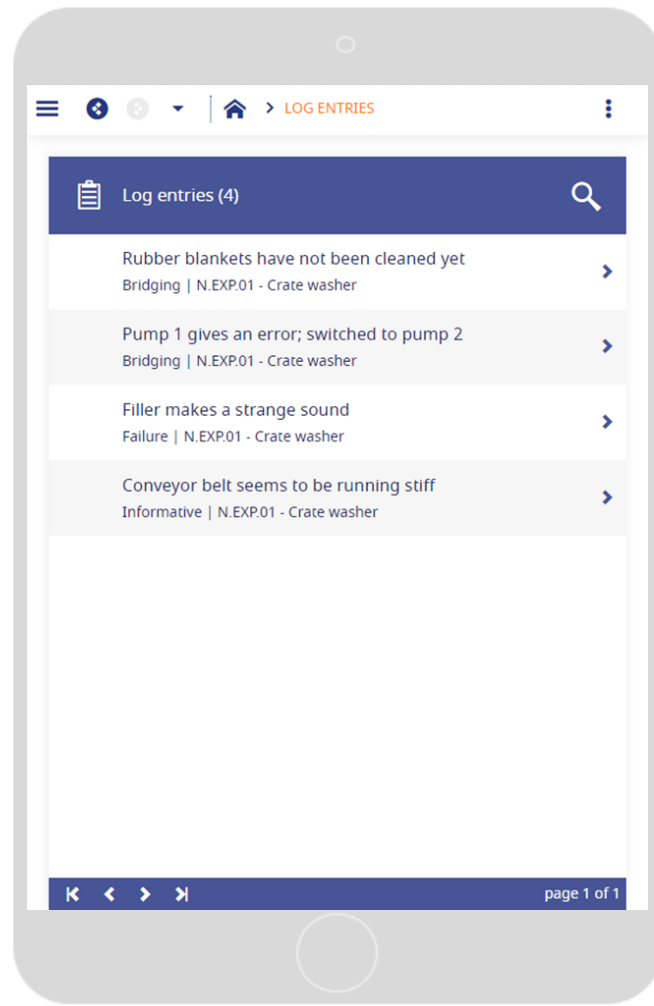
LOG ENTRIES

Log entries (4)

Rubber blankets have not been cleaned yet
Bridging | N.EXP.01 - Crate washer

Pump 1 gives an error; switched to pump 2
Bridging | N.EXP.01 - Crate washer

Filler makes a strange sound
Failure | N.EXP.01 - Crate washer

Conveyor belt seems to be running stiff
Informative | N.EXP.01 - Crate washer

page 1 of 1